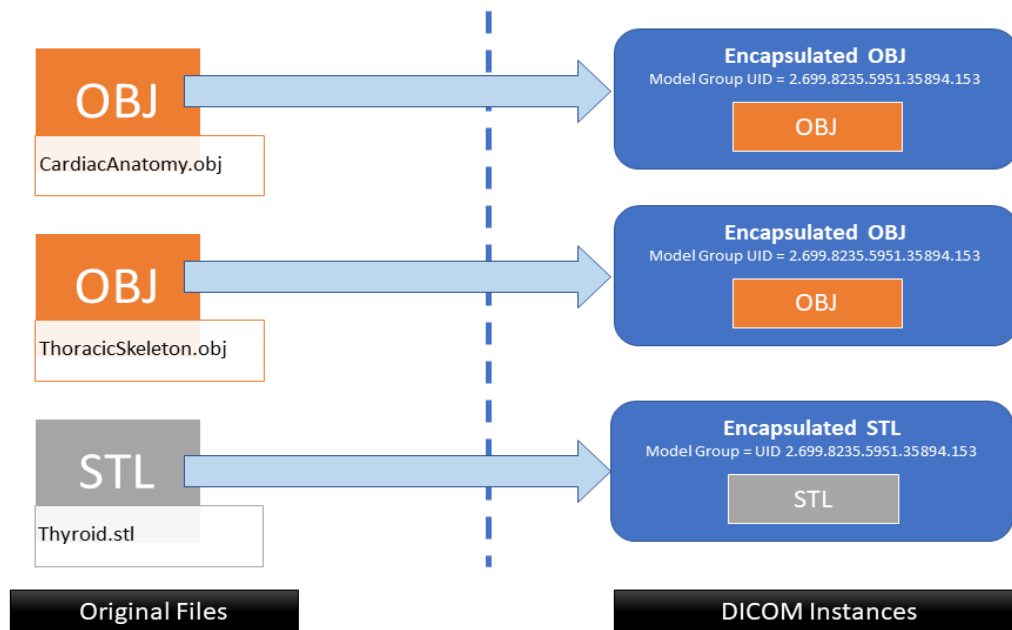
OBJ
CardiacAnatomy.obj

Encapsulated OBJ
Model Group UID = 2.699.8235.5951.35894.153
OBJ

OBJ
ThoracicSkeleton.obj

Encapsulated OBJ
Model Group UID = 2.699.8235.5951.35894.153
OBJ

STL
Thyroid.stl

Encapsulated STL
Model Group = UID 2.699.8235.5951.35894.153
STL

Original Files

DICOM Instances